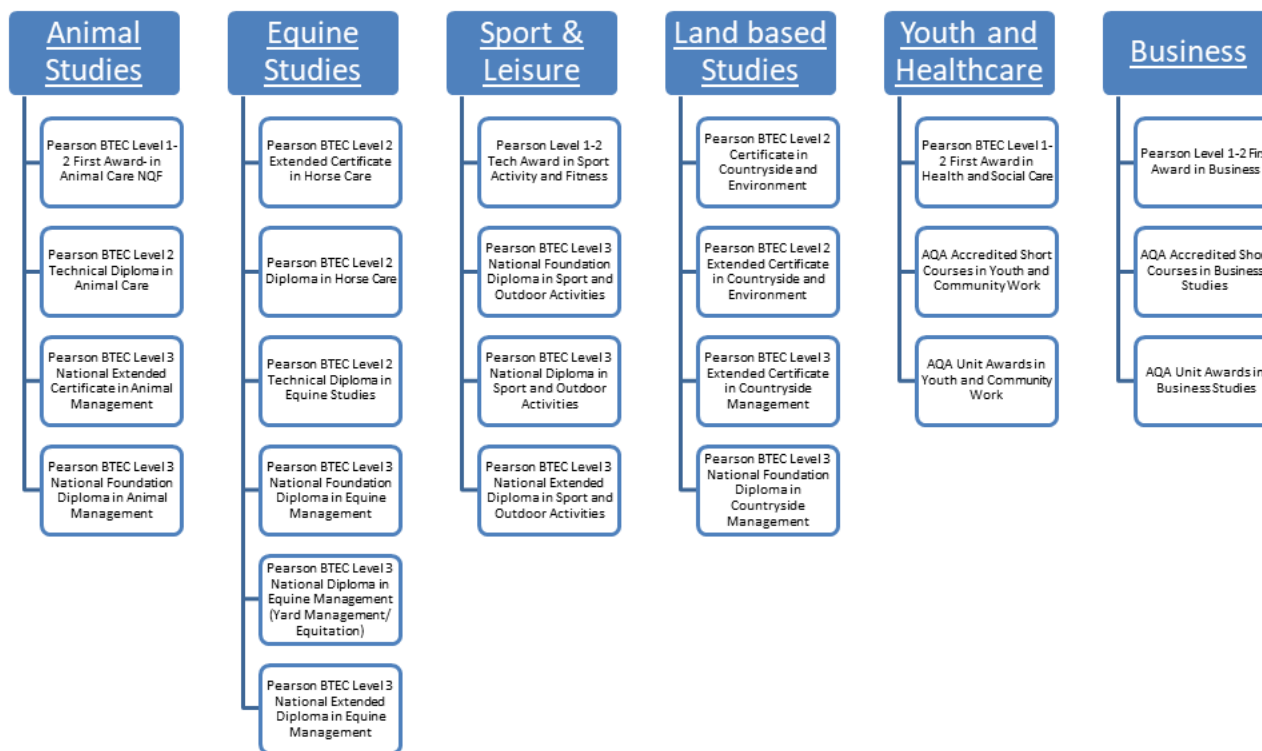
Animal Studies

Pearson BTEC Level 1-2 First Award- in Animal Care NQF

Pearson BTEC Level 2 Technical Diploma in Animal Care

Pearson BTEC Level 3 National Extended Certificate in Animal Management

Pearson BTEC Level 3 National Foundation Diploma in Animal Management

Equine Studies

Pearson BTEC Level 2 Extended Certificate in Horse Care

Pearson BTEC Level 2 Diploma in Horse Care

Pearson BTEC Level 2 Technical Diploma in Equine Studies

Pearson BTEC Level 3 National Foundation Diploma in Equine Management

Pearson BTEC Level 3 National Diploma in Equine Management (Yard Management/ Equitation)

Pearson BTEC Level 3 National Extended Diploma in Equine Management

Sport & Leisure

Pearson Level 1-2 Tech Award in Sport Activity and Fitness

Pearson BTEC Level 3 National Foundation Diploma in Sport and Outdoor Activities

Pearson BTEC Level 3 National Diploma in Sport and Outdoor Activities

Pearson BTEC Level 3 National Extended Diploma in Sport and Outdoor Activities

Land based Studies

Pearson BTEC Level 2 Certificate in Countryside and Environment

Pearson BTEC Level 2 Extended Certificate in Countryside and Environment

Pearson BTEC Level 3 Extended Certificate in Countryside Management

Pearson BTEC Level 3 National Foundation Diploma in Countryside Management

Youth and Healthcare

Pearson BTEC Level 1-2 First Award in Health and Social Care

AQA Accredited Short Courses in Youth and Community Work

AQA Unit Awards in Youth and Community Work

Business

Pearson Level 1-2 Fir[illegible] Award in Business

AQA Accredited Sho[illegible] Courses in Business Studies

AQA Unit Awards in Business Studies